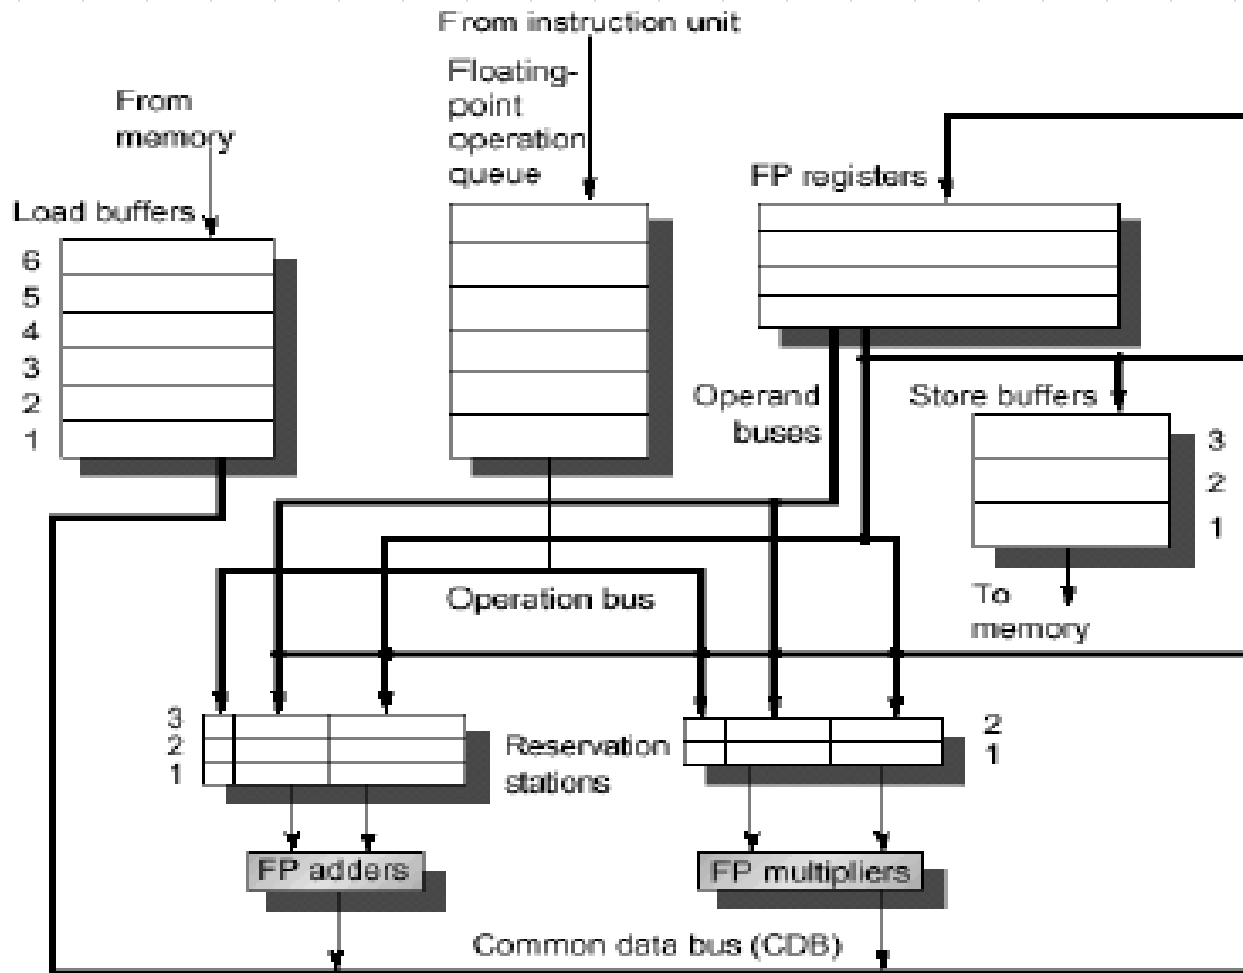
From instruction unit

From memory

Load buffers

6
5
4
3
2
1

Floating-point operation queue

FP registers

Operand buses

Store buffers

3
2
1

To memory

Operation bus

3
2
1

Reservation stations

2
1

FP adders

FP multipliers

Common data bus (CDB)